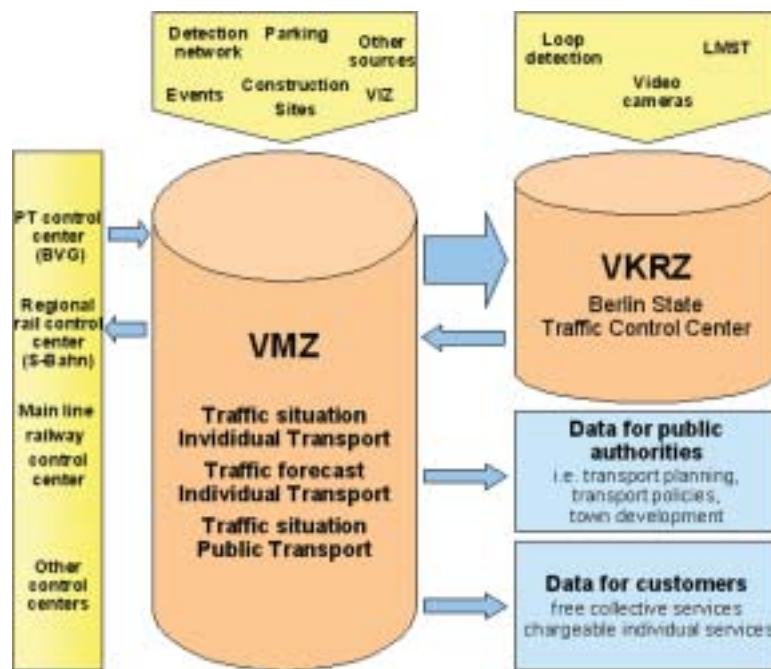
Detection network
Parking
Other sources
Events
Construction Sites
VIZ

Loop detection
LMST
Video cameras

PT control center (BVG)

Regional rail control center (S-Bahn)

Main line railway control center

Other control centers

VMZ

Traffic situation Invididual Transport

Traffic forecast Individual Transport

Traffic situation Public Transport

VKRZ
Berlin State Traffic Control Center

Data for public authorities
i.e. transport planning, transport policies, town development

Data for customers
free collective services
chargeable individual services